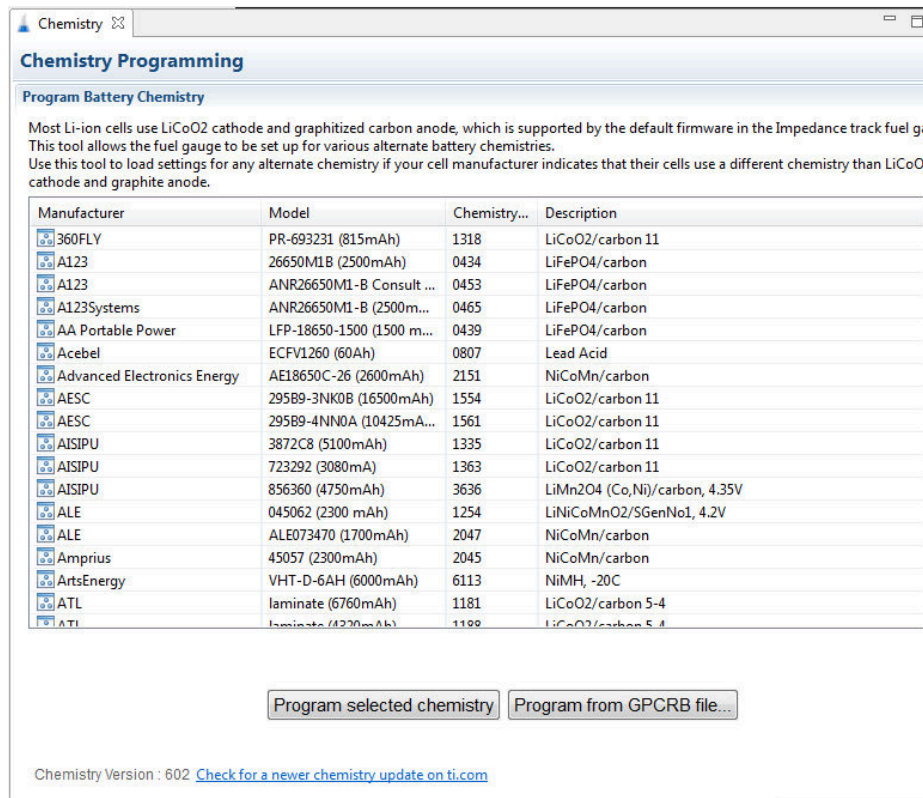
Chemistry

Chemistry Programming

Program Battery Chemistry

Most Li-ion cells use LiCoO2 cathode and graphitized carbon anode, which is supported by the default firmware in the Impedance track fuel g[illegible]
This tool allows the fuel gauge to be set up for various alternate battery chemistries.
Use this tool to load settings for any alternate chemistry if your cell manufacturer indicates that their cells use a different chemistry than LiCoO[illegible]
cathode and graphite anode.

| Manufacturer | Model | Chemistry... | Description |
|---|---|---|---|
| 360FLY | PR-693231 (815mAh) | 1318 | LiCoO2/carbon 11 |
| A123 | 26650M1B (2500mAh) | 0434 | LiFePO4/carbon |
| A123 | ANR26650M1-B Consult ... | 0453 | LiFePO4/carbon |
| A123Systems | ANR26650M1-B (2500m... | 0465 | LiFePO4/carbon |
| AA Portable Power | LFP-18650-1500 (1500 m... | 0439 | LiFePO4/carbon |
| Acebel | ECFV1260 (60Ah) | 0807 | Lead Acid |
| Advanced Electronics Energy | AE18650C-26 (2600mAh) | 2151 | NiCoMn/carbon |
| AESC | 295B9-3NK0B (16500mAh) | 1554 | LiCoO2/carbon 11 |
| AESC | 295B9-4NN0A (10425mA... | 1561 | LiCoO2/carbon 11 |
| AISIPU | 3872C8 (5100mAh) | 1335 | LiCoO2/carbon 11 |
| AISIPU | 723292 (3080mA) | 1363 | LiCoO2/carbon 11 |
| AISIPU | 856360 (4750mAh) | 3636 | LiMn2O4 (Co,Ni)/carbon, 4.35V |
| ALE | 045062 (2300 mAh) | 1254 | LiNiCoMnO2/SGenNo1, 4.2V |
| ALE | ALE073470 (1700mAh) | 2047 | NiCoMn/carbon |
| Amprius | 45057 (2300mAh) | 2045 | NiCoMn/carbon |
| ArtsEnergy | VHT-D-6AH (6000mAh) | 6113 | NiMH, -20C |
| ATL | laminate (6760mAh) | 1181 | LiCoO2/carbon 5-4 |
| ATL | laminate (4320mAh) | 1188 | LiCoO2/carbon 5-4 |

Program selected chemistry   Program from GPCRB file...

Chemistry Version : 602 Check for a newer chemistry update on ti.com